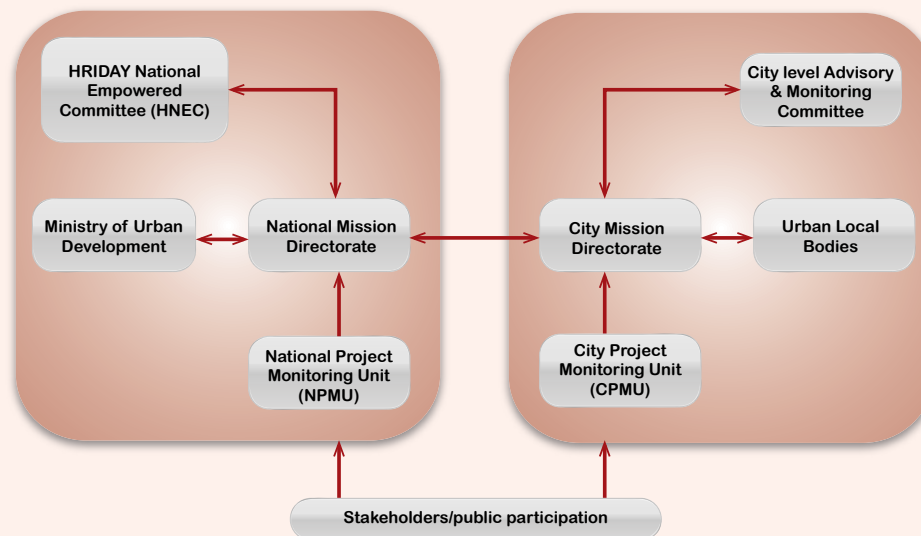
HRIDAY National Empowered Committee (HNEC)

Ministry of Urban Development

National Mission Directorate

National Project Monitoring Unit (NPMU)

City level Advisory & Monitoring Committee

City Mission Directorate

Urban Local Bodies

City Project Monitoring Unit (CPMU)

Stakeholders/public participation